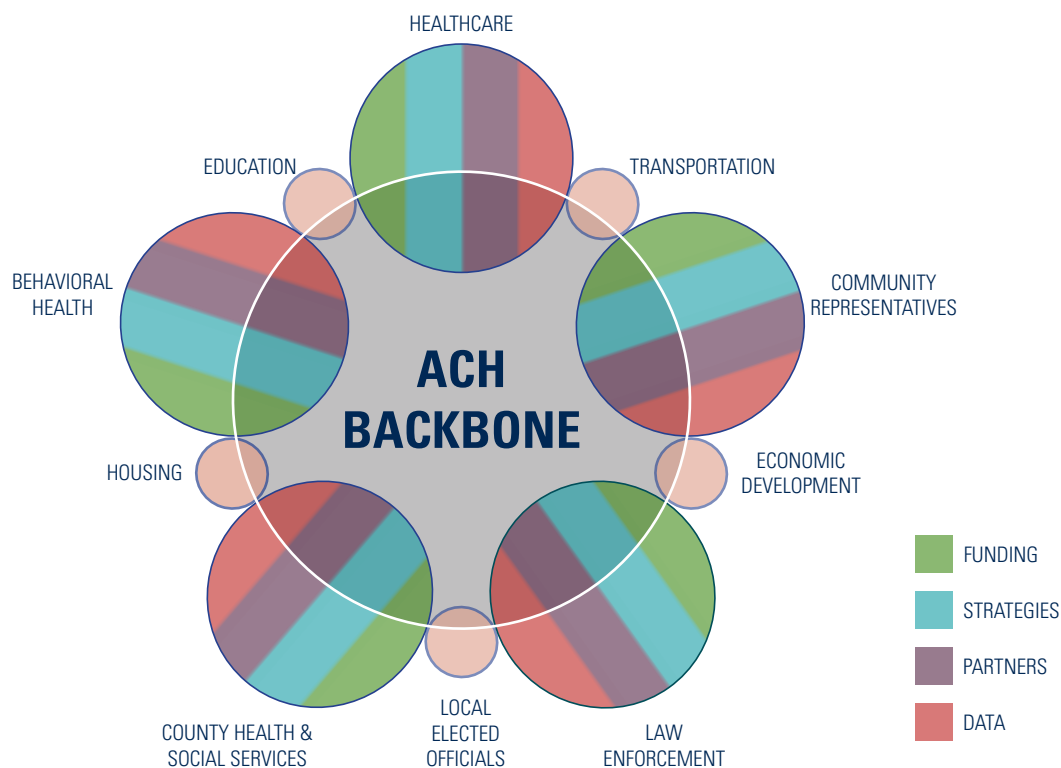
HEALTHCARE

EDUCATION

TRANSPORTATION

BEHAVIORAL HEALTH

COMMUNITY REPRESENTATIVES

ACH BACKBONE

HOUSING

ECONOMIC DEVELOPMENT

FUNDING

STRATEGIES

PARTNERS

DATA

COUNTY HEALTH & SOCIAL SERVICES

LOCAL ELECTED OFFICIALS

LAW ENFORCEMENT